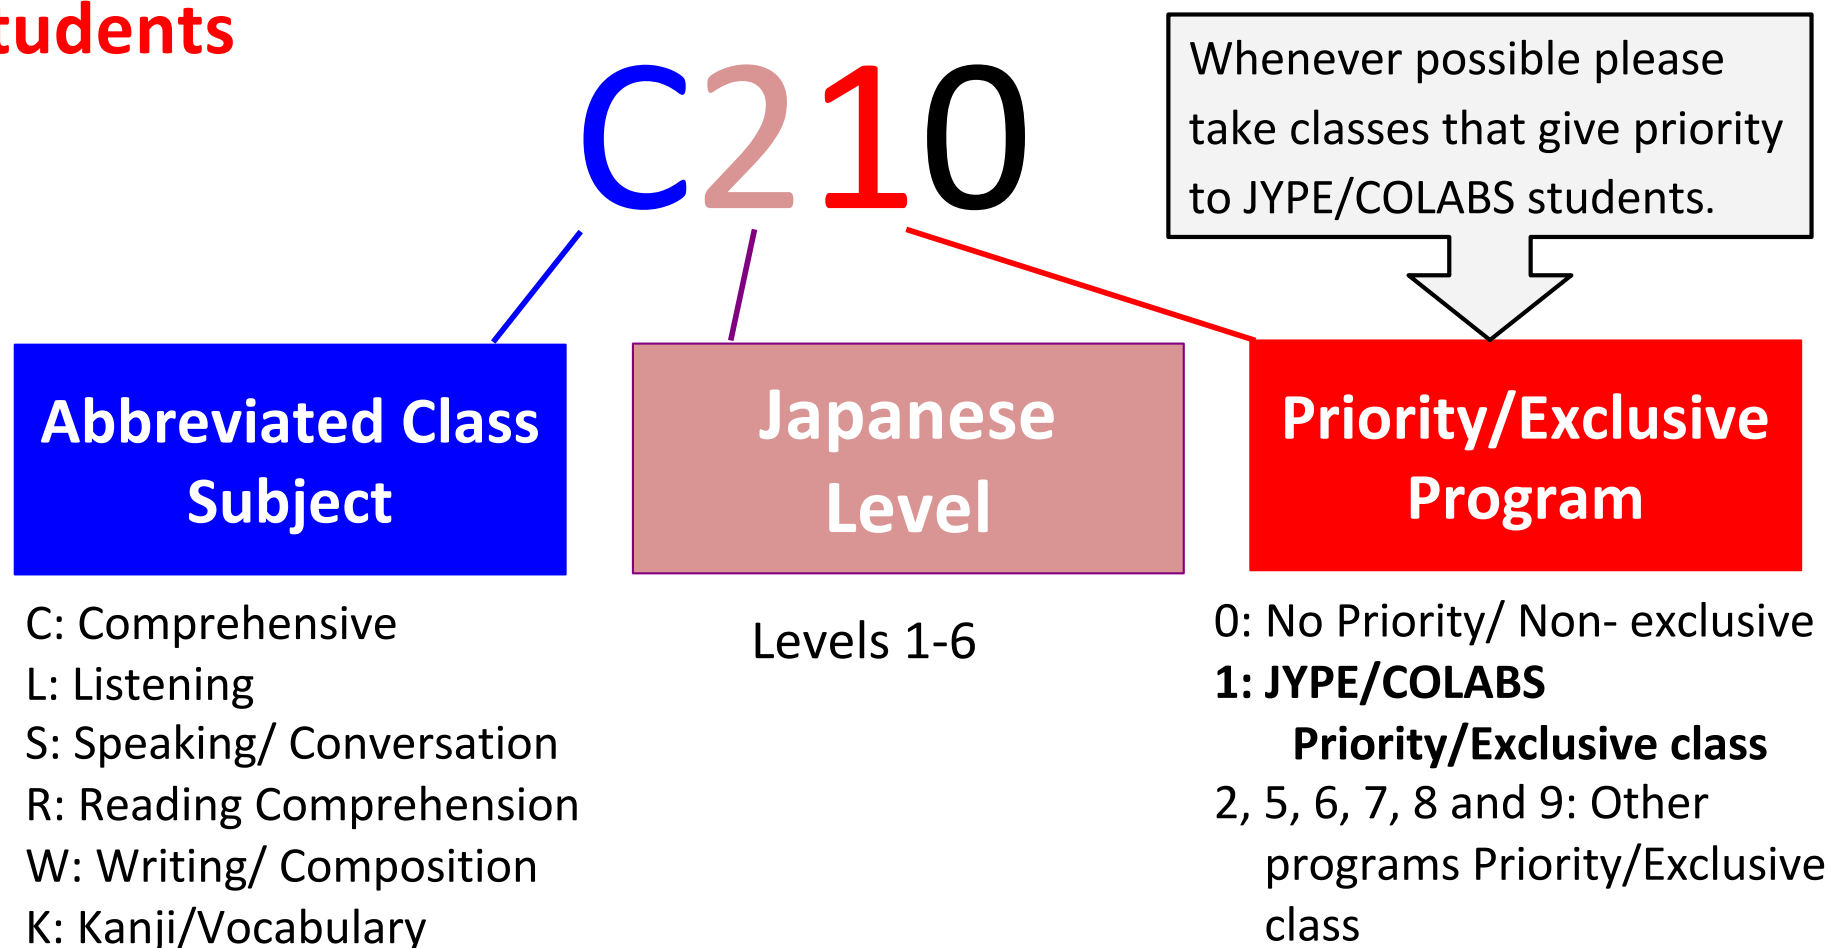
tudents

C210

Whenever possible please take classes that give priority to JYPE/COLABS students.

Abbreviated Class Subject

Japanese Level

Priority/Exclusive Program

C: Comprehensive
L: Listening
S: Speaking/ Conversation
R: Reading Comprehension
W: Writing/ Composition
K: Kanji/Vocabulary

Levels 1-6

0: No Priority/ Non- exclusive
**1: JYPE/COLABS Priority/Exclusive class**
2, 5, 6, 7, 8 and 9: Other programs Priority/Exclusive class